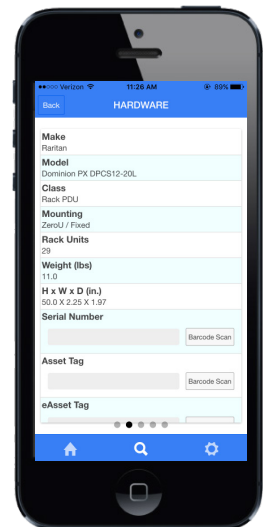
●●●○○ Verizon 11:26 AM 89%

Back HARDWARE

Make
Raritan

Model
Dominion PX DPCS12-20L

Class
Rack PDU

Mounting
ZeroU / Fixed

Rack Units
29

Weight (lbs)
11.0

H x W x D (in.)
50.0 X 2.25 X 1.97

Serial Number
Barcode Scan

Asset Tag
Barcode Scan

eAsset Tag